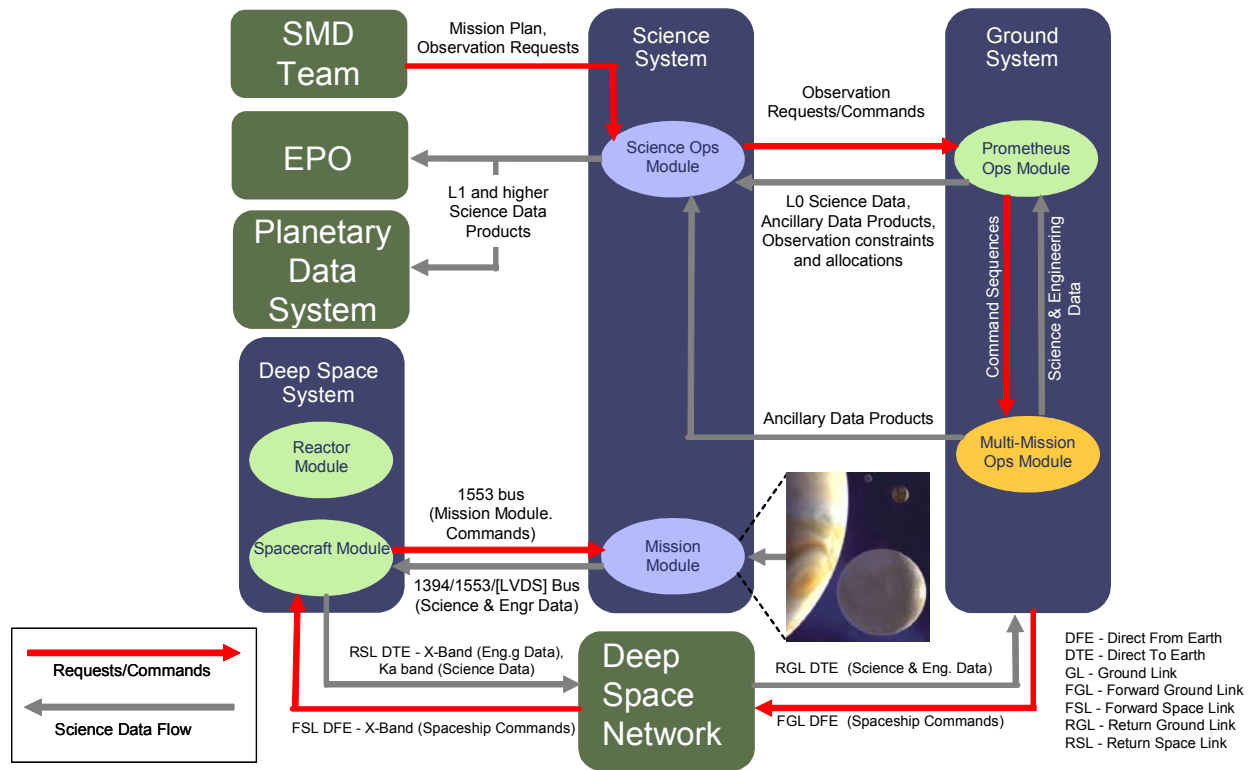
SMD Team

Mission Plan, Observation Requests

Science System

Ground System

Observation Requests/Commands

EPO

Science Ops Module

Prometheus Ops Module

L1 and higher Science Data Products

L0 Science Data, Ancillary Data Products, Observation constraints and allocations

Planetary Data System

Command Sequences

Science & Engineering Data

Deep Space System

Reactor Module

Ancillary Data Products

Multi-Mission Ops Module

1553 bus (Mission Module. Commands)

Spacecraft Module

Mission Module

1394/1553/[LVDS] Bus (Science & Engr Data)

Requests/Commands

Science Data Flow

RSL DTE - X-Band (Eng.g Data), Ka band (Science Data)

FSL DFE - X-Band (Spaceship Commands)

Deep Space Network

RGL DTE (Science & Eng. Data)

FGL DFE (Spaceship Commands)

DFE - Direct From Earth
DTE - Direct To Earth
GL - Ground Link
FGL - Forward Ground Link
FSL - Forward Space Link
RGL - Return Ground Link
RSL - Return Space Link